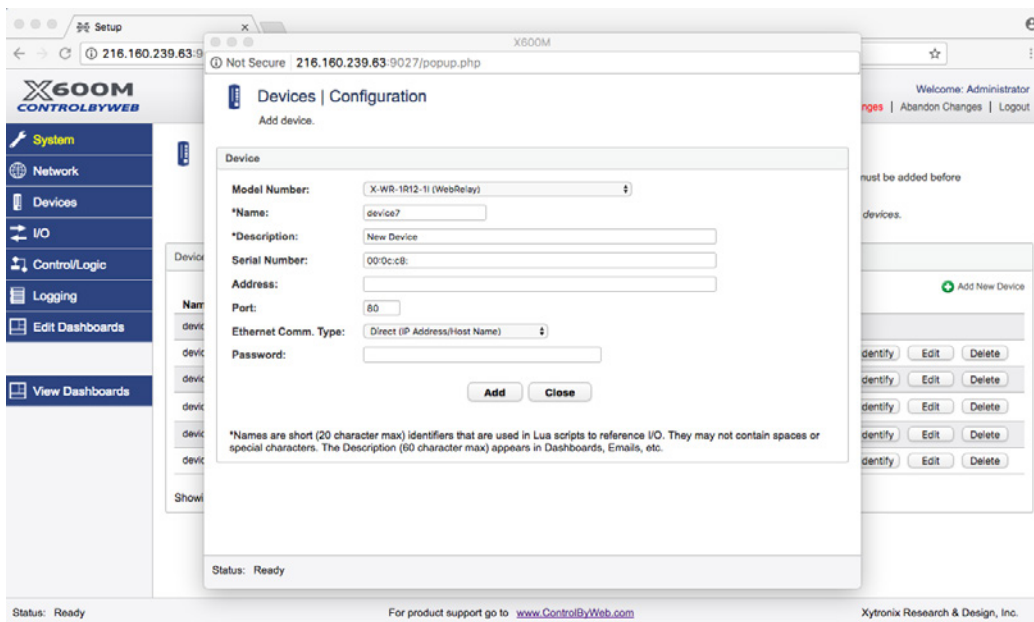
Setup
216.160.239.63:9
X600M
CONTROLBYWEB
Welcome: Administrator
nges | Abandon Changes | Logout
System
Network
Devices
I/O
Control/Logic
Logging
Edit Dashboards
View Dashboards
nust be added before
devices.
Devic
Add New Device
Nam
devic
devic
devic
devic
devic
devic
dentify Edit Delete
dentify Edit Delete
dentify Edit Delete
dentify Edit Delete
dentify Edit Delete
Showi
Status: Ready
For product support go to www.ControlByWeb.com
Xytronix Research & Design, Inc.

X600M
Not Secure 216.160.239.63:9027/popup.php
Devices | Configuration
Add device.
Device
Model Number: X-WR-1R12-1I (WebRelay)
*Name: device7
*Description: New Device
Serial Number: 00:0c:c8:
Address:
Port: 80
Ethernet Comm. Type: Direct (IP Address/Host Name)
Password:
Add Close
*Names are short (20 character max) identifiers that are used in Lua scripts to reference I/O. They may not contain spaces or special characters. The Description (60 character max) appears in Dashboards, Emails, etc.
Status: Ready